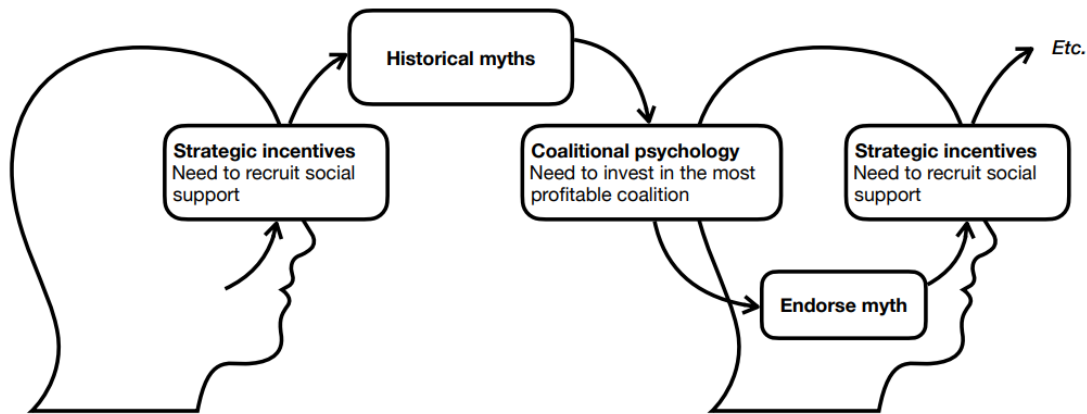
Historical myths

Etc.

Strategic incentives
Need to recruit social support

Coalitional psychology
Need to invest in the most profitable coalition

Strategic incentives
Need to recruit social support

Endorse myth